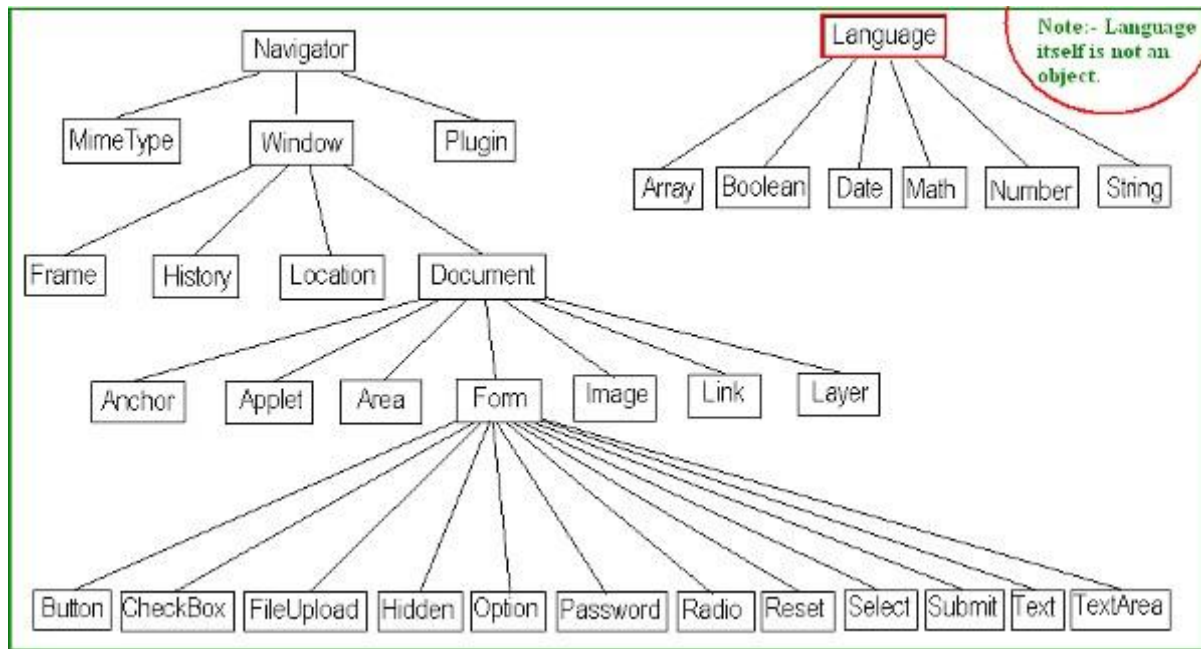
Navigator

MimeType

Window

Plugin

Frame

History

Location

Document

Anchor

Applet

Area

Form

Image

Link

Layer

Button

CheckBox

FileUpload

Hidden

Option

Password

Radio

Reset

Select

Submit

Text

TextArea

Language

Note:- Language itself is not an object.

Array

Boolean

Date

Math

Number

String